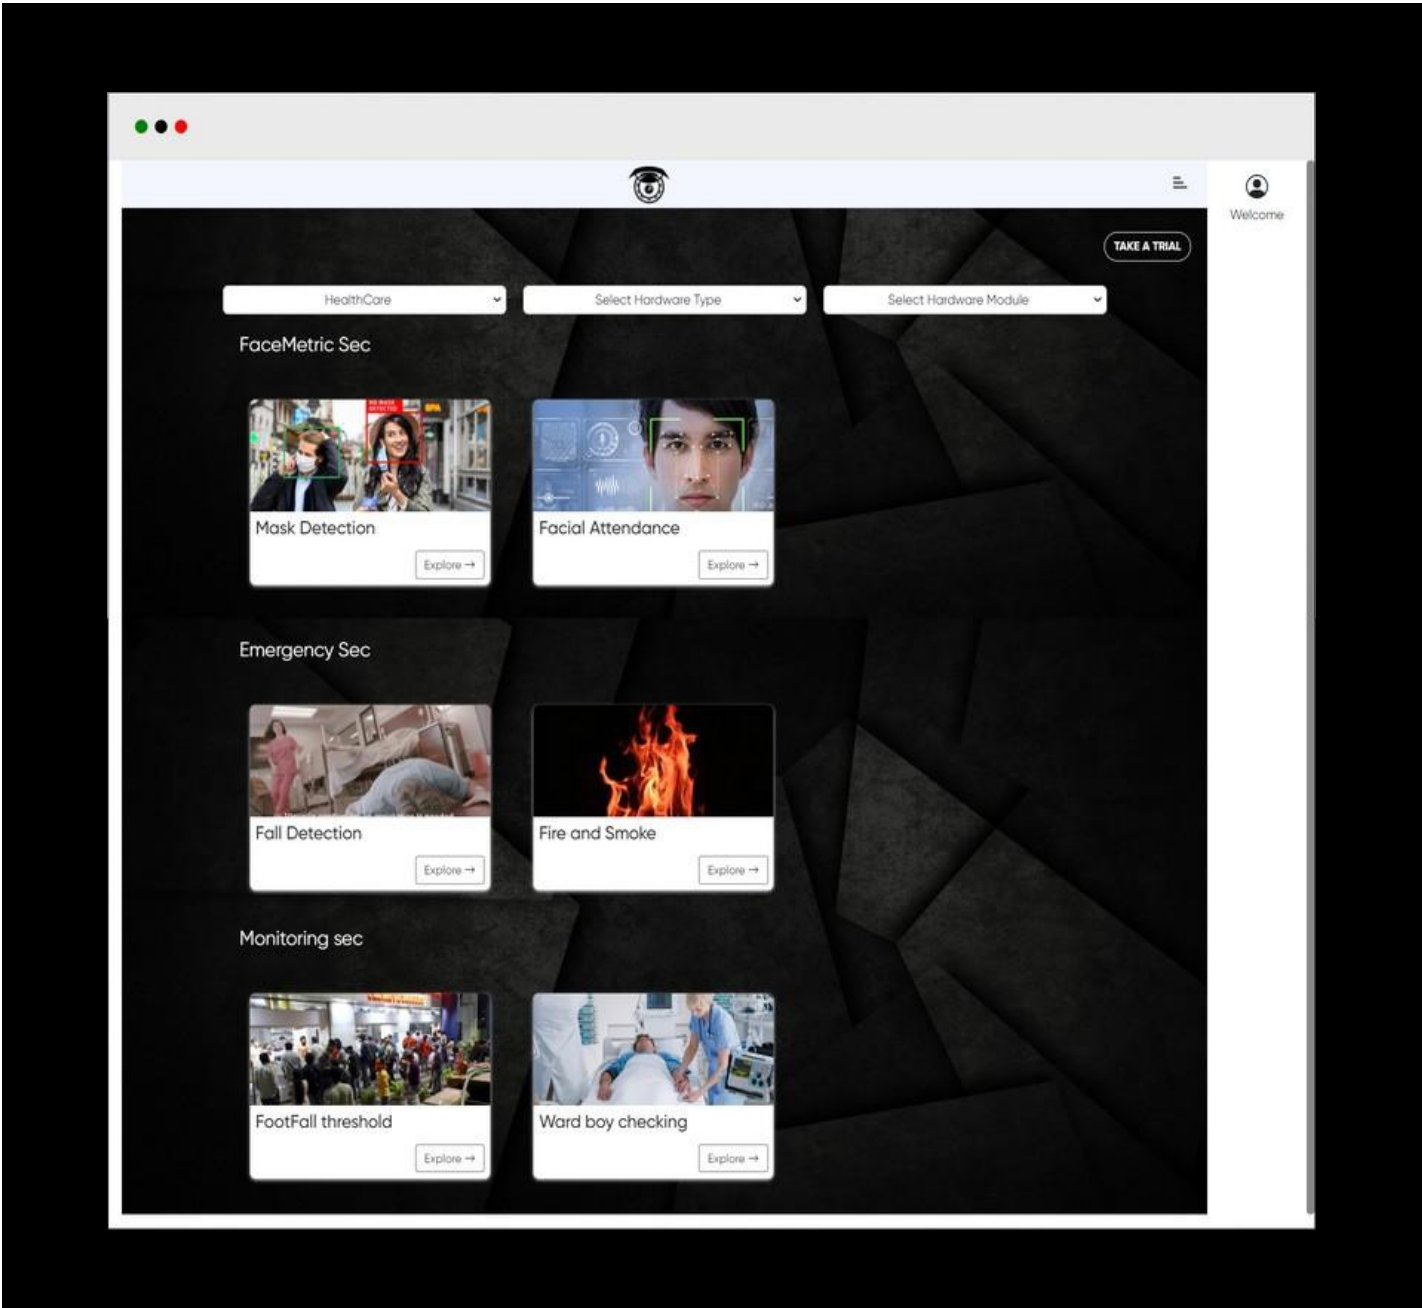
Welcome

TAKE A TRIAL

HealthCare

Select Hardware Type

Select Hardware Module

FaceMetric Sec

Mask Detection

Explore →

Facial Attendance

Explore →

Emergency Sec

Fall Detection

Explore →

Fire and Smoke

Explore →

Monitoring sec

FootFall threshold

Explore →

Ward boy checking

Explore →